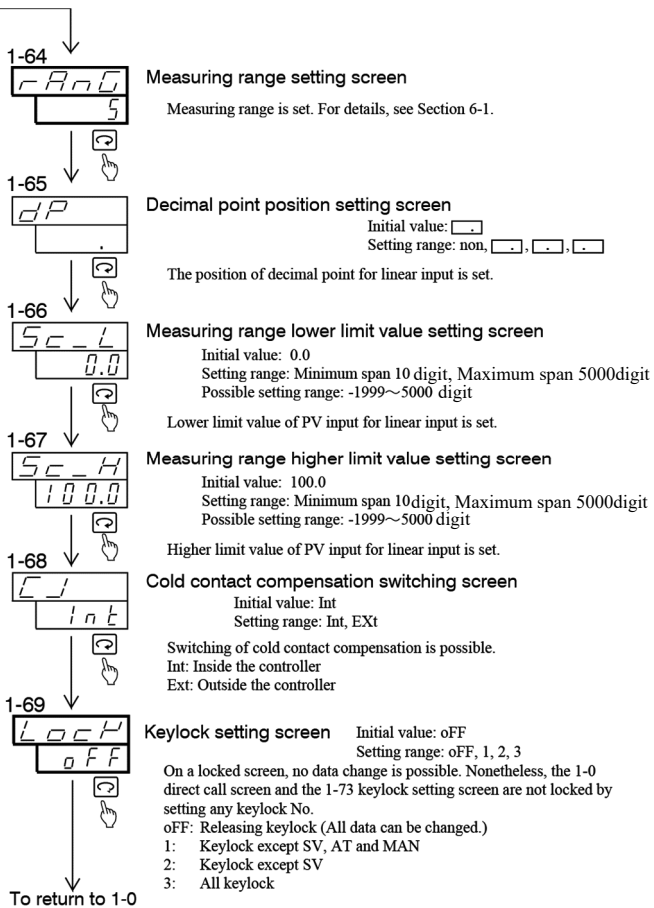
1-64

rAnG

5

Measuring range setting screen

Measuring range is set. For details, see Section 6-1.

1-65

dP

.

Decimal point position setting screen

Initial value: [ . ]
Setting range: non, [ . ], [ . ], [ . ]

The position of decimal point for linear input is set.

1-66

Sc_L

0.0

Measuring range lower limit value setting screen

Initial value: 0.0
Setting range: Minimum span 10 digit, Maximum span 5000digit
Possible setting range: -1999～5000 digit

Lower limit value of PV input for linear input is set.

1-67

Sc_H

100.0

Measuring range higher limit value setting screen

Initial value: 100.0
Setting range: Minimum span 10digit, Maximum span 5000digit
Possible setting range: -1999～5000 digit

Higher limit value of PV input for linear input is set.

1-68

CJ

Int

Cold contact compensation switching screen

Initial value: Int
Setting range: Int, EXt

Switching of cold contact compensation is possible.
Int: Inside the controller
Ext: Outside the controller

1-69

LocK

oFF

Keylock setting screen Initial value: oFF
Setting range: oFF, 1, 2, 3

On a locked screen, no data change is possible. Nonetheless, the 1-0 direct call screen and the 1-73 keylock setting screen are not locked by setting any keylock No.
oFF: Releasing keylock (All data can be changed.)
1: Keylock except SV
2: Keylock except SV, AT and MAN
3: All keylock

To return to 1-0